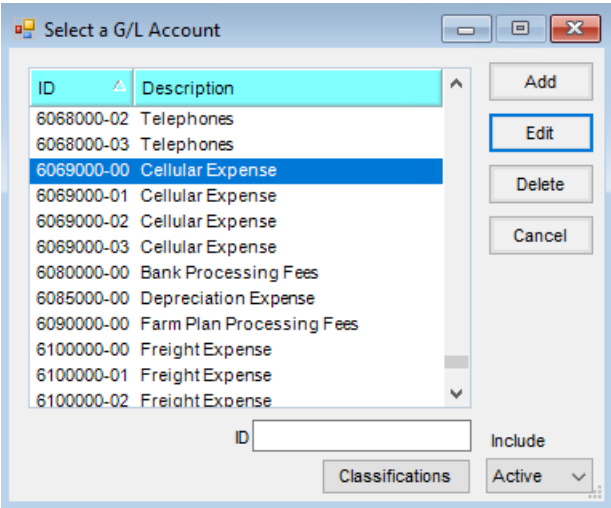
Select a G/L Account

| ID | Description |
|---|---|
| 6068000-02 | Telephones |
| 6068000-03 | Telephones |
| 6069000-00 | Cellular Expense |
| 6069000-01 | Cellular Expense |
| 6069000-02 | Cellular Expense |
| 6069000-03 | Cellular Expense |
| 6080000-00 | Bank Processing Fees |
| 6085000-00 | Depreciation Expense |
| 6090000-00 | Farm Plan Processing Fees |
| 6100000-00 | Freight Expense |
| 6100000-01 | Freight Expense |
| 6100000-02 | Freight Expense |

Add
Edit
Delete
Cancel

ID
Include
Classifications
Active